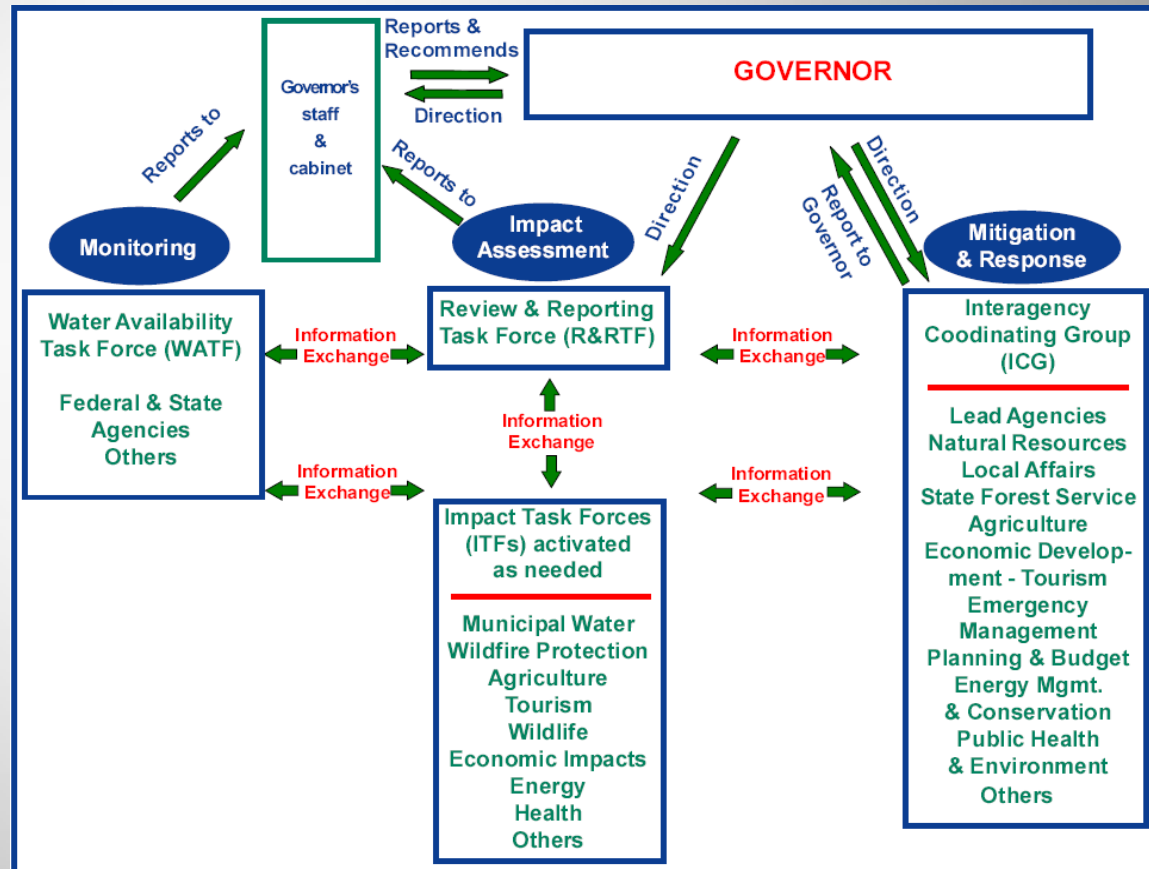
Governor's staff & cabinet

Reports & Recommends

Direction

GOVERNOR

Reports to

Reports to

Direction

Direction

Report to Governor

Monitoring

Impact Assessment

Mitigation & Response

Water Availability Task Force (WATF)

Federal & State Agencies Others

Information Exchange

Review & Reporting Task Force (R&RTF)

Information Exchange

Interagency Coodinating Group (ICG)

Lead Agencies
Natural Resources
Local Affairs
State Forest Service
Agriculture
Economic Development - Tourism
Emergency Management
Planning & Budget
Energy Mgmt. & Conservation
Public Health & Environment
Others

Information Exchange

Information Exchange

Information Exchange

Impact Task Forces (ITFs) activated as needed

Municipal Water
Wildfire Protection
Agriculture
Tourism
Wildlife
Economic Impacts
Energy
Health
Others